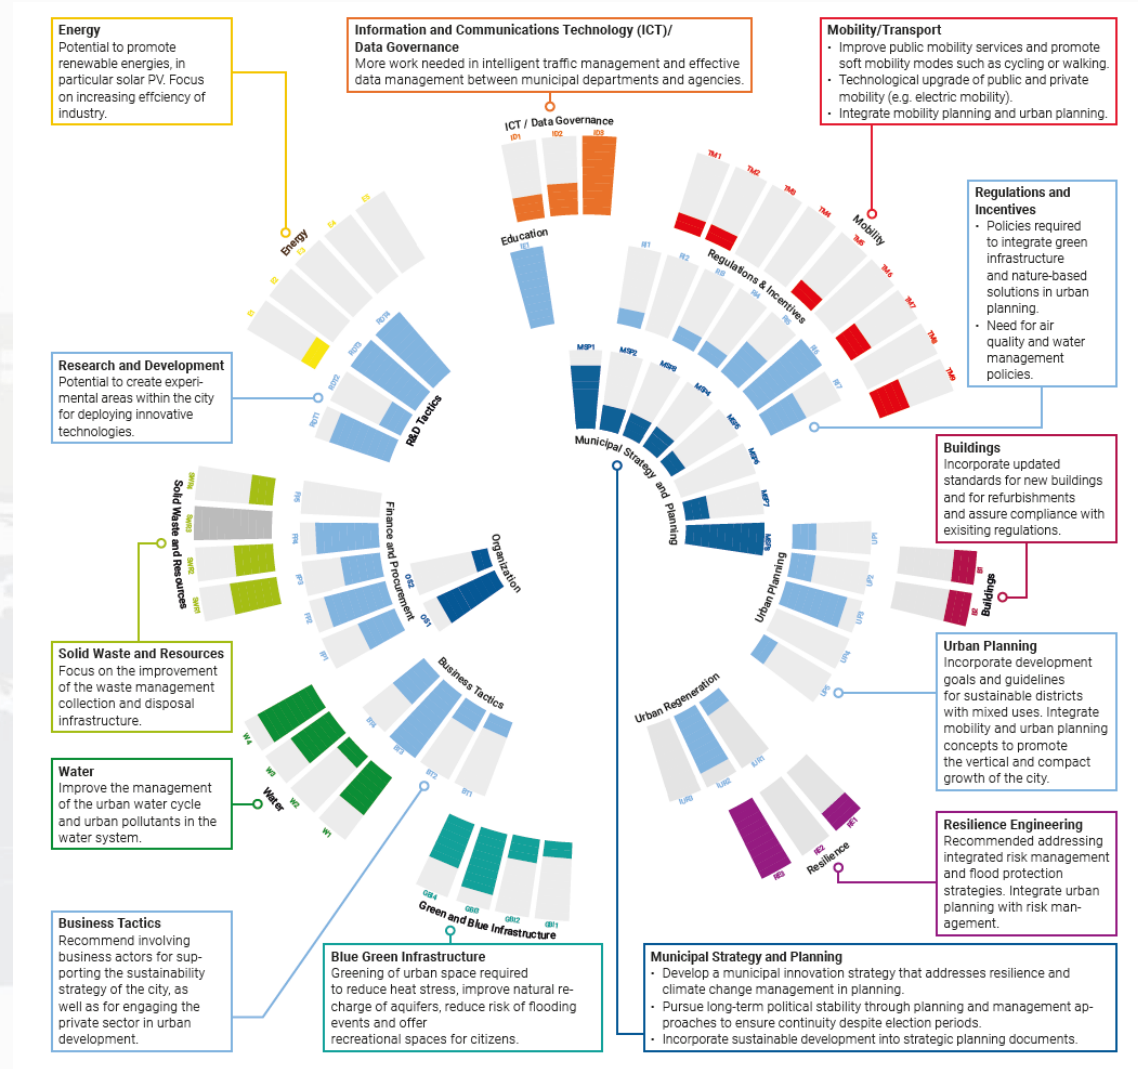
Energy
Potential to promote renewable energies, in particular solar PV. Focus on increasing effciency of industry.

Information and Communications Technology (ICT)/ Data Governance
More work needed in intelligent traffic management and effective data management between municipal departments and agencies.

Mobility/Transport
• Improve public mobility services and promote soft mobility modes such as cycling or walking.
• Technological upgrade of public and private mobility (e.g. electric mobility).
• Integrate mobility planning and urban planning.

ICT / Data Governance
ID1 ID2 ID3

Education
IE1

Energy
E1 E2 E3 E4 E5

Mobility
TM1 TM2 TM3 TM4 TM5 TM6 TM7 TM8 TM9

Regulations & Incentives
RI1 RI2 RI3 RI4 RI5 RI6 RI7

Regulations and Incentives
• Policies required to integrate green infrastructure and nature-based solutions in urban planning.
• Need for air quality and water management policies.

Research and Development
Potential to create experimental areas within the city for deploying innovative technologies.

R&D Tactics
RDT1 RDT2 RDT3 RDT4

Municipal Strategy and planning
MSP1 MSP2 MSP3 MSP4 MSP5 MSP6 MSP7 MSP8

Buildings
Incorporate updated standards for new buildings and for refurbishments and assure compliance with exisiting regulations.

Solid Waste and Resources
SWR1 SWR2 SWR3 SWR4

Finance and Procurement
FP1 FP2 FP3 FP4 FP5

Organization
OS1 OS2

Urban Planning
UP1 UP2 UP3 UP4 UP5

Buildings
B1 B2

Solid Waste and Resources
Focus on the improvement of the waste management collection and disposal infrastructure.

Business Tactics
BT1 BT2 BT3 BT4

Urban Planning
Incorporate development goals and guidelines for sustainable districts with mixed uses. Integrate mobility and urban planning concepts to promote the vertical and compact growth of the city.

Urban Regeneration
UR1 UR2 UR3

Water
W1 W2 W3 W4

Water
Improve the management of the urban water cycle and urban pollutants in the water system.

Resilience
RE1 RE2 RE3

Resilience Engineering
Recommended addressing integrated risk management and flood protection strategies. Integrate urban planning with risk management.

Green and Blue Infrastructure
GBI1 GBI2 GBI3 GBI4

Business Tactics
Recommend involving business actors for supporting the sustainability strategy of the city, as well as for engaging the private sector in urban development.

Blue Green Infrastructure
Greening of urban space required to reduce heat stress, improve natural recharge of aquifers, reduce risk of flooding events and offer recreational spaces for citizens.

Municipal Strategy and Planning
• Develop a municipal innovation strategy that addresses resilience and climate change management in planning.
• Pursue long-term political stability through planning and management approaches to ensure continuity despite election periods.
• Incorporate sustainable development into strategic planning documents.